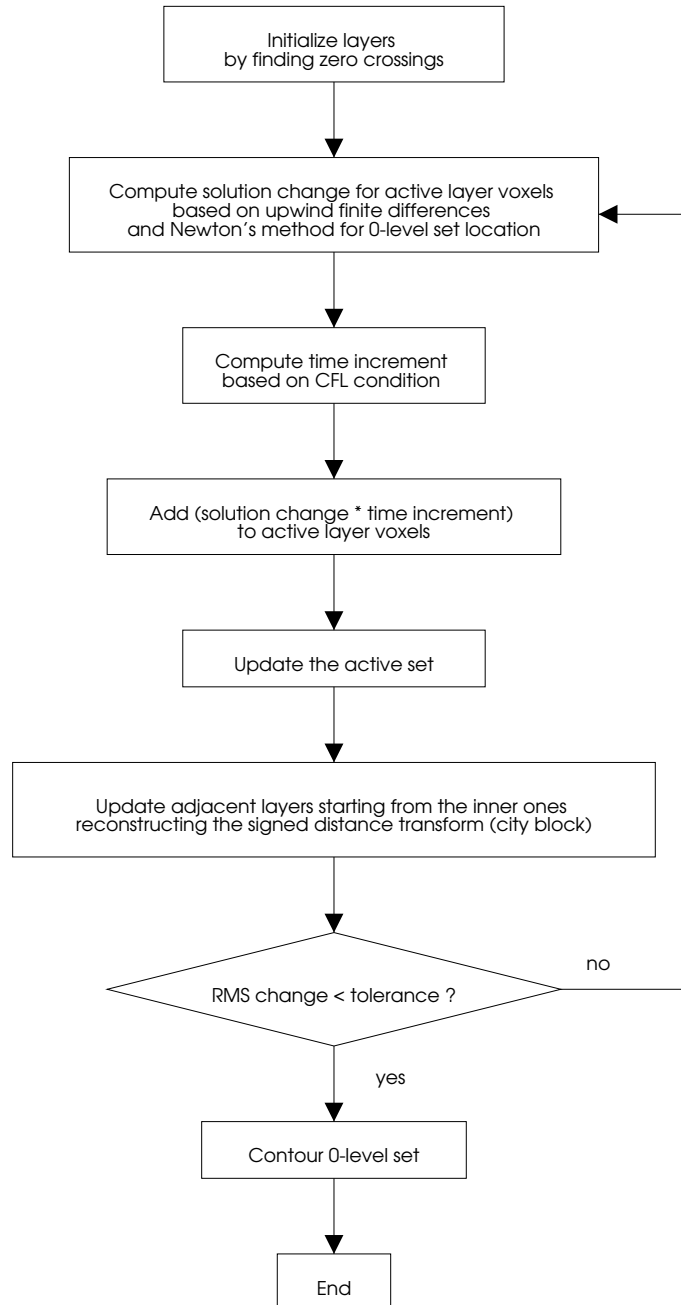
Initialize layers
by finding zero crossings

Compute solution change for active layer voxels
based on upwind finite differences
and Newton’s method for 0-level set location

Compute time increment
based on CFL condition

Add (solution change * time increment)
to active layer voxels

Update the active set

Update adjacent layers starting from the inner ones
reconstructing the signed distance transform (city block)

RMS change < tolerance ?

no

yes

Contour 0-level set

End